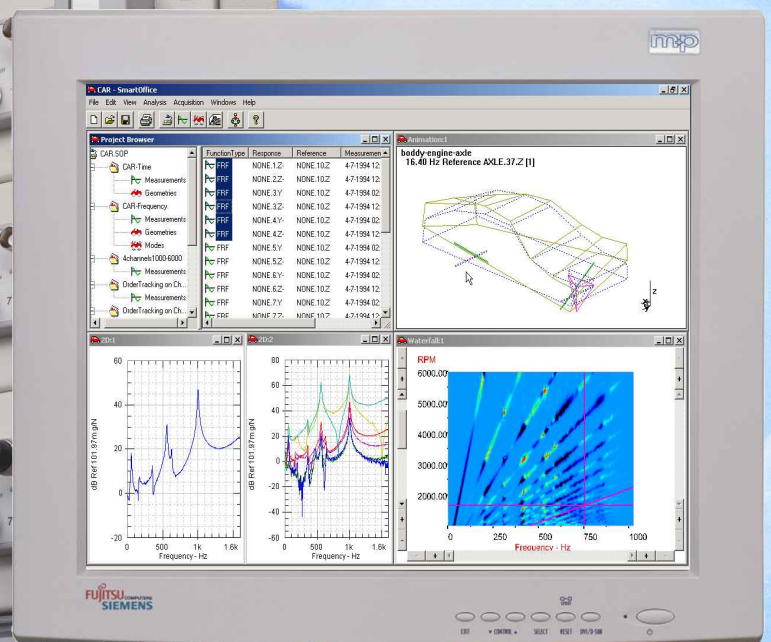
m+p

CAR - SmartOffice

File Edit View Analysis Acquisition Windows Help

Project Browser

CAR.SOP
CAR-Time
Measurements
Geometries
CAR-Frequency
Measurements
Geometries
Modes
4channels1000-6000
Measurements
OrderTracking on Ch...
Measurements
OrderTracking on Ch...

| FunctionType | Response | Reference | Measuremen |
|---|---|---|---|
| FRF | NONE.1.Z- | NONE.10.Z | 4-7-1994 12: |
| FRF | NONE.2.Z- | NONE.10.Z | 4-7-1994 12: |
| FRF | NONE.3.Y | NONE.10.Z | 4-7-1994 02: |
| FRF | NONE.3.Z- | NONE.10.Z | 4-7-1994 12: |
| FRF | NONE.4.Y- | NONE.10.Z | 4-7-1994 02: |
| FRF | NONE.4.Z- | NONE.10.Z | 4-7-1994 12: |
| FRF | NONE.5.Y | NONE.10.Z | 4-7-1994 02: |
| FRF | NONE.5.Z- | NONE.10.Z | 4-7-1994 12: |
| FRF | NONE.6.Y- | NONE.10.Z | 4-7-1994 02: |
| FRF | NONE.6.Z- | NONE.10.Z | 4-7-1994 12: |
| FRF | NONE.7.Y | NONE.10.Z | 4-7-1994 02: |
| FRF | NONE.7.Z- | NONE.10.Z | 4-7-1994 12: |

Animation:1

boddy-engine-axle
16.40 Hz Reference AXLE.37.Z [1]

Z

X

2D:1

60
40
20
0
-20
dB Ref 101.97m gN
0 500 1k 1.6k
Frequency - Hz

2D:2

80
60
40
20
0
-20
-40
-60
dB Ref 101.97m gN
0 500 1k 1.6k
Frequency - Hz

Waterfall:1

RPM
6000.00
5000.00
4000.00
3000.00
2000.00
0 250 500 750 1000
Frequency - Hz

FUJITSU COMPUTERS SIEMENS

EXIT ▼CONTROL▲ SELECT RESET DVI/D-SUB